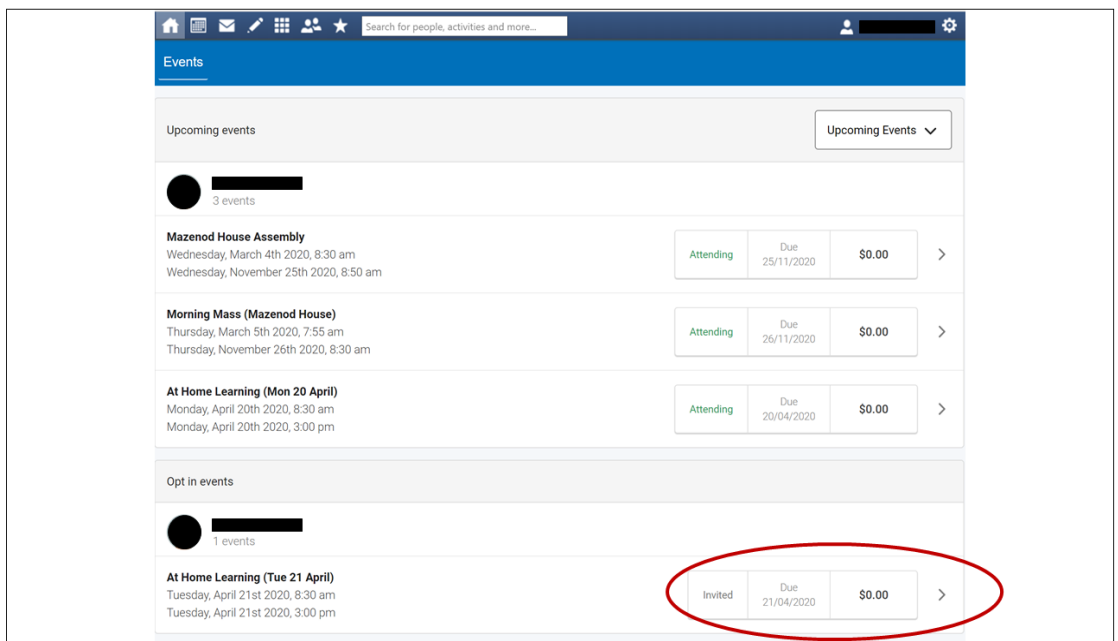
Search for people, activities and more...

Events

Upcoming events

Upcoming Events

3 events

Mazenod House Assembly
Wednesday, March 4th 2020, 8:30 am
Wednesday, November 25th 2020, 8:50 am

Attending | Due 25/11/2020 | $0.00

Morning Mass (Mazenod House)
Thursday, March 5th 2020, 7:55 am
Thursday, November 26th 2020, 8:30 am

Attending | Due 26/11/2020 | $0.00

At Home Learning (Mon 20 April)
Monday, April 20th 2020, 8:30 am
Monday, April 20th 2020, 3:00 pm

Attending | Due 20/04/2020 | $0.00

Opt in events

1 events

At Home Learning (Tue 21 April)
Tuesday, April 21st 2020, 8:30 am
Tuesday, April 21st 2020, 3:00 pm

Invited | Due 21/04/2020 | $0.00